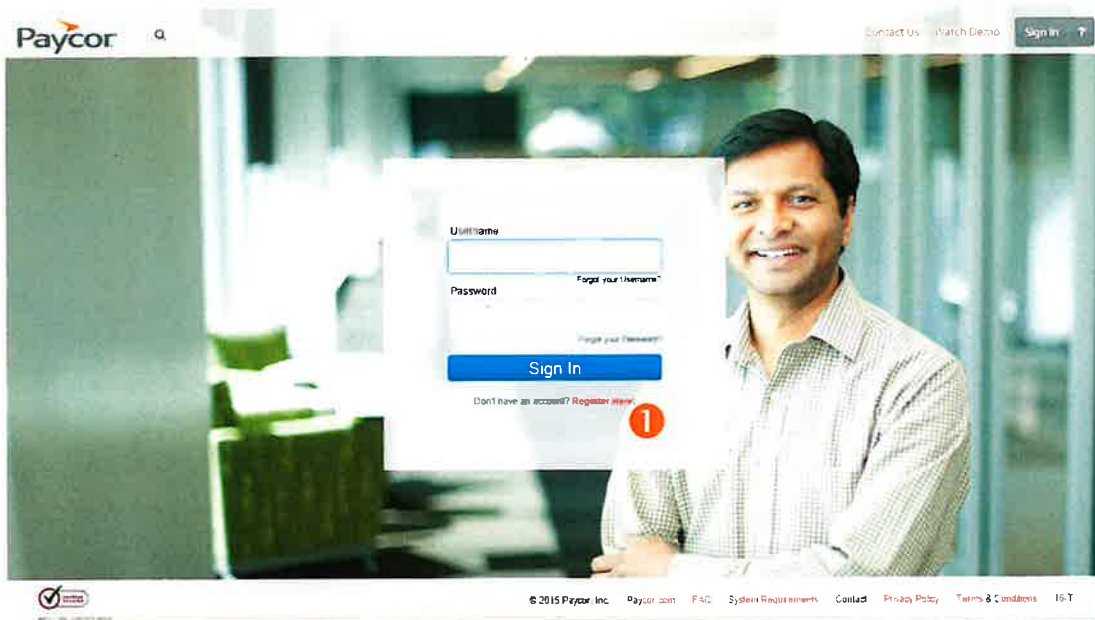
Paycor

Contact Us Watch Demo Sign In

Username

Forgot your Username?

Password

Forgot your Password?

Sign In

Don't have an account? Register Here!

1

© 2015 Paycor, Inc. Paycor.com FAQ System Requirements Contact Privacy Policy Terms & Conditions 16-T